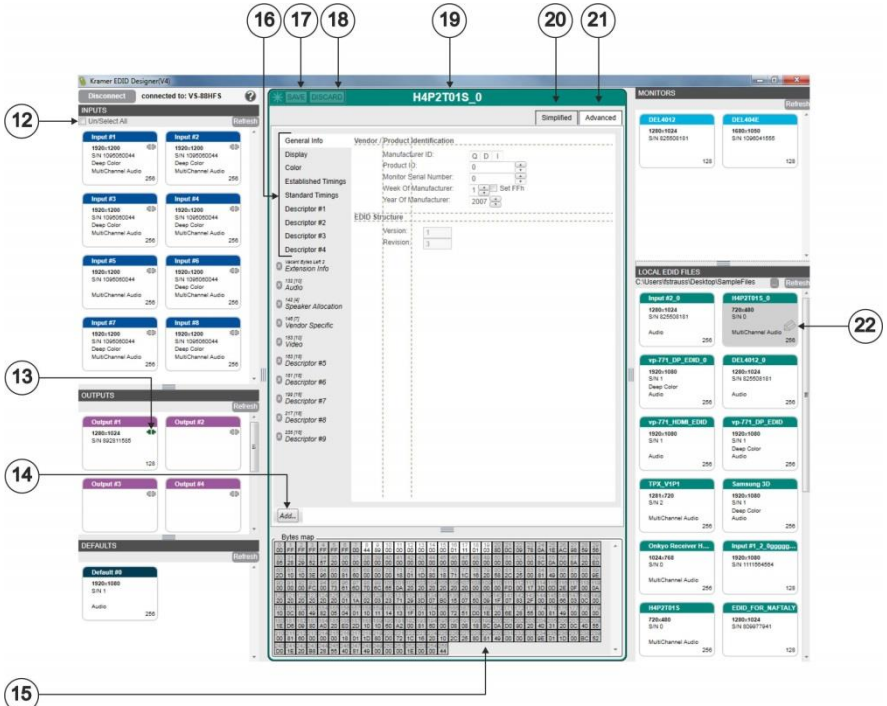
16 17 18 19 20 21

Kramer EDID Designer(V4)

Disconnect connected to: VS-88HFS ?

INPUTS

12

Un/Select All Refresh

Input #1
1920x1200
S/N 1096060044
Deep Color
MultiChannel Audio
256

Input #2
1920x1200
S/N 1096060044
Deep Color
MultiChannel Audio
256

Input #3
1920x1200
S/N 1096060044
Deep Color
MultiChannel Audio
256

Input #4
1920x1200
S/N 1096060044
Deep Color
MultiChannel Audio
256

Input #5
1920x1200
S/N 1096060044
MultiChannel Audio
256

Input #6
1920x1200
S/N 1096060044
Deep Color
MultiChannel Audio
256

Input #7
1920x1200
S/N 1096060044
Deep Color
MultiChannel Audio
256

Input #8
1920x1200
S/N 1096060044
Deep Color
MultiChannel Audio
256

13

OUTPUTS Refresh

Output #1
1280x1024
S/N 892811585
128

Output #2

14

Output #3

Output #4

DEFAULTS Refresh

Default #0
1920x1080
S/N 1
Audio
256

SAVE DISCARD H4P2T01S_0

Simplified Advanced

General Info
Display
Color
Established Timings
Standard Timings
Descriptor #1
Descriptor #2
Descriptor #3
Descriptor #4
Extension Info
Audio
Speaker Allocation
Vendor Specific
Video
Descriptor #5
Descriptor #6
Descriptor #7
Descriptor #8
Descriptor #9

Add...

Vendor / Product Identification
Manufacturer ID: Q D I
Product ID: 0
Monitor Serial Number: 0
Week Of Manufacture: 1 Set FFh
Year Of Manufacture: 2007

EDID Structure
Version: 1
Revision: 3

Bytes map

15

MONITORS Refresh

DEL4012
1280x1024
S/N 825606161
128

DEL404E
1680x1050
S/N 1096041666
128

LOCAL EDID FILES
C:\Users\tstrauss\Desktop\SampleFiles Refresh

Input #2_0
1280x1024
S/N 825606161
Audio
256

H4P2T01S_0
720x480
S/N 0
MultiChannel Audio
256

22

vp-771_DP_EDID_0
1920x1080
S/N 1
Deep Color
Audio
256

DEL4012_0
1280x1024
S/N 825606161
Audio
256

vp-771_HDMI_EDID
1920x1080
S/N 1
Audio
256

vp-771_DP_EDID
1920x1080
S/N 1
Deep Color
Audio
256

TPX_V1P1
1281x720
S/N 2
MultiChannel Audio
256

Samsung 3D
1920x1080
S/N 1
Deep Color
Audio
256

Onkyo Receiver H...
1024x768
S/N 0
MultiChannel Audio
256

Input #1_2_9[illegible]
1920x1080
S/N 1111564584
128

H4P2T01S
720x480
S/N 0
MultiChannel Audio
256

EDID_FOR_NAFTALY
1280x1024
S/N 809677941
128